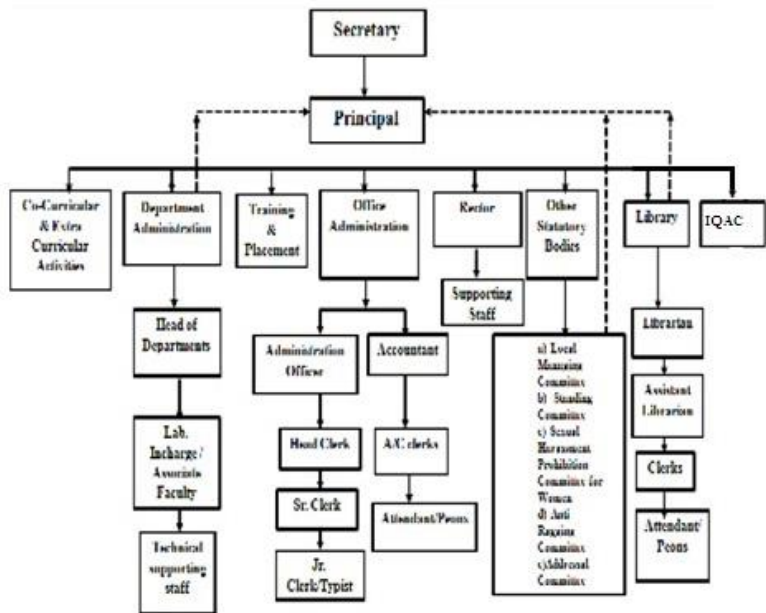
Secretary

Principal

Co-Curricular & Extra Curricular Activities

Department Administration

Training & Placement

Office Administration

Rector

Other Statutory Bodies

Library

IQAC

Head of Departments

Lab. Incharge / Associate Faculty

Technical supporting staff

Administration Officer

Accountant

Head Clerk

Sr. Clerk

Jr. Clerk/Typist

A/C clerks

Attendant/Peons

Supporting Staff

a) Local Managing Committee
b) Standing Committee
c) Sexual Harassment Prohibition Committee for Women
d) Anti Ragging Committee
e) Additional Committee

Librarian

Assistant Librarian

Clerks

Attendant/ Peons